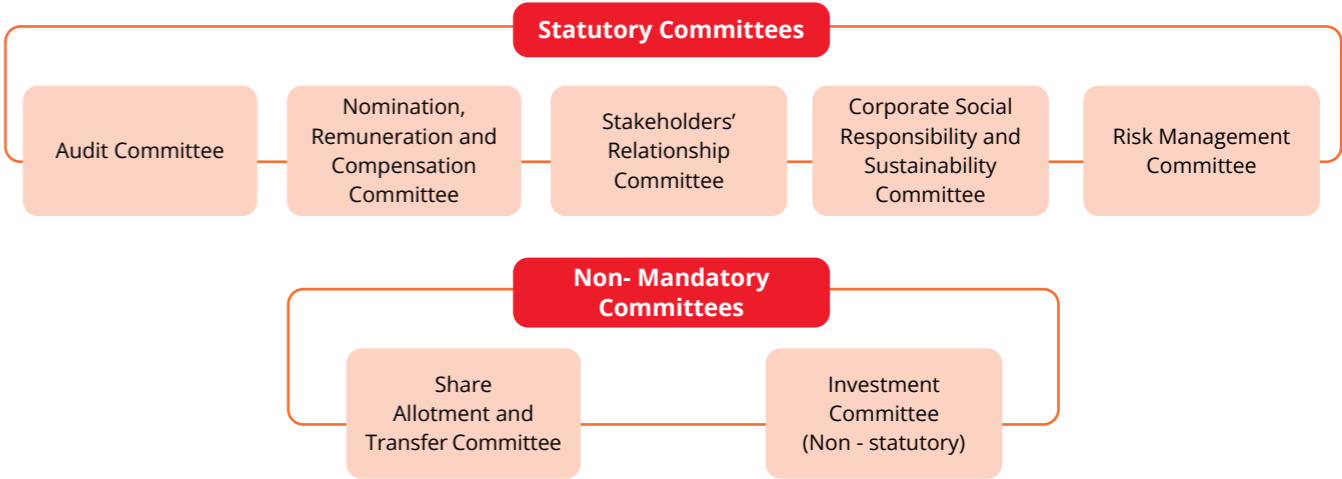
Statutory Committees

Audit Committee

Nomination, Remuneration and Compensation Committee

Stakeholders' Relationship Committee

Corporate Social Responsibility and Sustainability Committee

Risk Management Committee

Non- Mandatory Committees

Share Allotment and Transfer Committee

Investment Committee (Non - statutory)